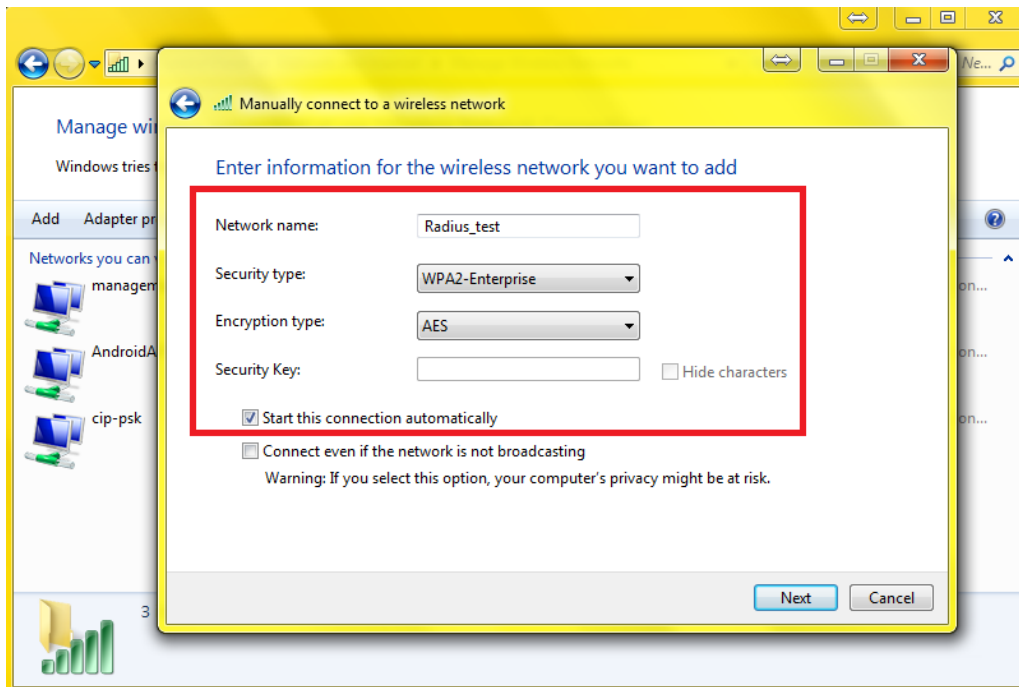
Ne...

Manage wi

Windows tries t

Add Adapter pr

Networks you can v

managem

AndroidA

cip-psk

on...

on...

on...

3

Manually connect to a wireless network

Enter information for the wireless network you want to add

Network name: Radius_test

Security type: WPA2-Enterprise

Encryption type: AES

Security Key:

Hide characters

Start this connection automatically

Connect even if the network is not broadcasting

Warning: If you select this option, your computer's privacy might be at risk.

Next

Cancel